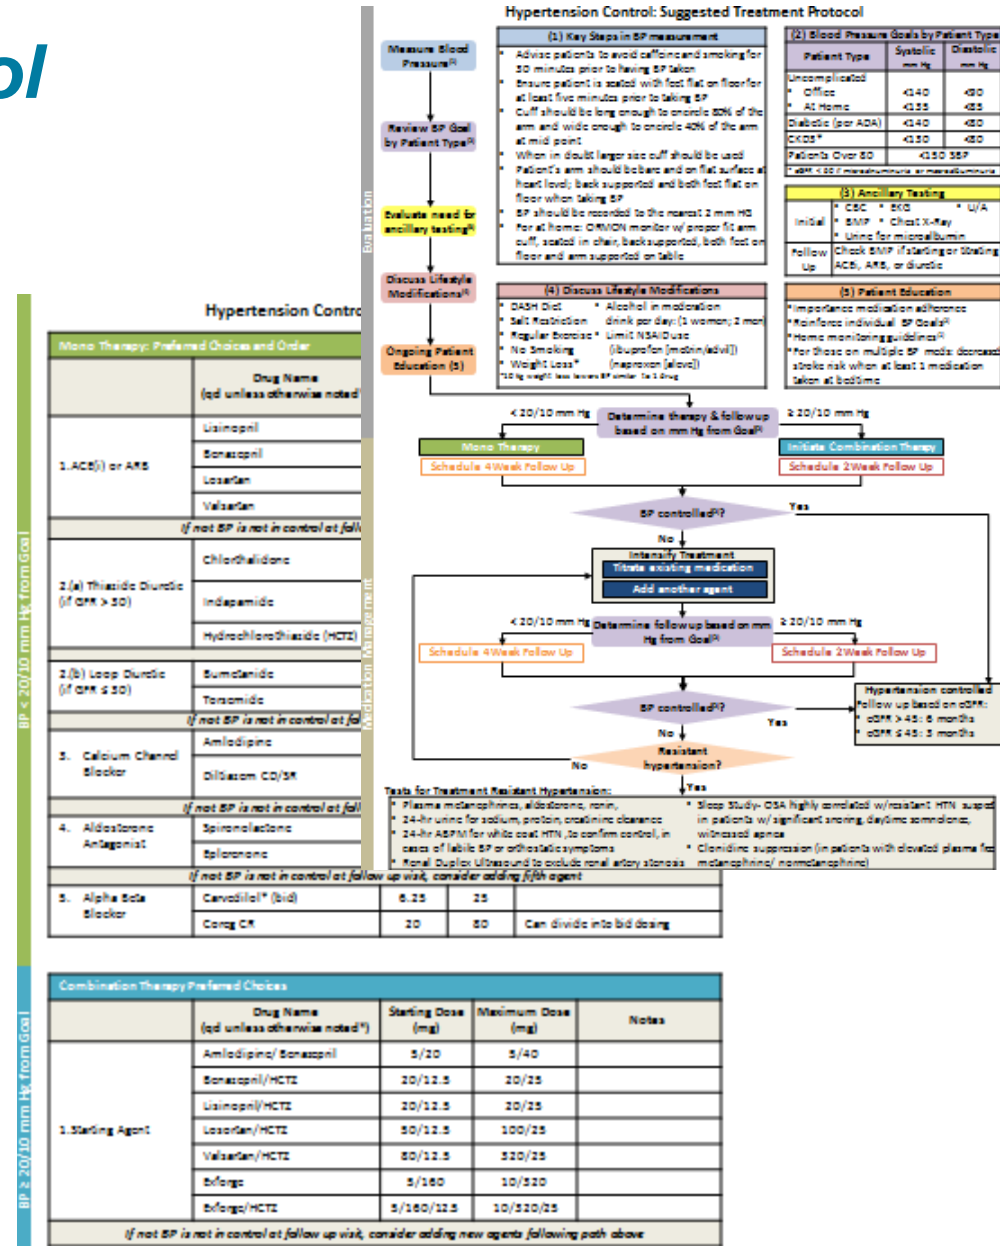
ol

Hypertension Control: Suggested Treatment Protocol

Measure Blood Pressure

Review BP Goal by Patient Type

Evaluate need for ancillary testing

Discuss Lifestyle Modifications

Ongoing Patient Education (5)

Evaluation

(1) Key Steps in BP measurement
• Advise patients to avoid caffeine and smoking for 30 minutes prior to having BP taken
• Ensure patient is seated with feet flat on floor for at least five minutes prior to taking BP
• Cuff should be long enough to encircle 80% of the arm and wide enough to encircle 40% of the arm at mid point
• When in doubt larger size cuff should be used
• Patient's arm should be bare and on flat surface at heart level; back supported and both feet flat on floor when taking BP
• BP should be recorded to the nearest 2 mm HG
• For at home: OMRON monitor w/ proper fit arm cuff, seated in chair, back supported, both feet on floor and arm supported on table

(2) Blood Pressure Goals by Patient Type

| Patient Type | Systolic mm Hg | Diastolic mm Hg |
|---|---|---|
| Uncomplicated • Office • At Home | <140 <135 | <90 <85 |
| Diabetic (per ADA) | <140 | <80 |
| CKD3* | <130 | <80 |
| Patients Over 80 | <150 SBP | |

(3) Ancillary Testing

| Initial | • CBC • EKG • U/A • BMP • Chest X-Ray • Urine for microalbumin |
|---|---|
| Follow Up | Check BMP if starting or titrating ACEi, ARB, or diuretic |

(4) Discuss Lifestyle Modifications
• DASH Diet • Alcohol in moderation
• Salt Restriction drink per day: (1 women; 2 men)
• Regular Exercise • Limit NSAID use
• No Smoking (ibuprofen [motrin/advil])
• Weight Loss* (naproxen [aleve])

(5) Patient Education
• Importance medication adherence
• Reinforce individual BP Goals
• Home monitoring guidelines
• For those on multiple BP meds: decrease stroke risk when at least 1 medication taken at bedtime

< 20/10 mm Hg Determine therapy & follow up based on mm Hg from Goal ≥ 20/10 mm Hg

Mono Therapy
Schedule 4 Week Follow Up

Initiate Combination Therapy
Schedule 2 Week Follow Up

BP controlled? Yes
No
Intensify Treatment
Titrate existing medication
Add another agent

< 20/10 mm Hg Determine follow up based on mm Hg from Goal ≥ 20/10 mm Hg
Schedule 4 Week Follow Up
Schedule 2 Week Follow Up

BP controlled? Yes
No
Resistant hypertension? Yes
No

Hypertension controlled
Follow up based on eGFR:
• eGFR > 45: 6 months
• eGFR ≤ 45: 3 months

Medication Management

Tests for Treatment Resistant Hypertension:
• Plasma metanephrines, aldosterone, renin,
• 24-hr urine for sodium, protein, creatinine clearance
• 24-hr ABPM for white coat HTN, to confirm control, in cases of labile BP or orthostatic symptoms
• Renal Duplex Ultrasound to exclude renal artery stenosis
• Sleep Study- OSA highly correlated w/resistant HTN suspect in patients w/ significant snoring, daytime somnolence, witnessed apnea
• Clonidine suppression (in patients with elevated plasma free metanephrine/ normetanephrine)

Hypertension Contro

BP < 20/10 mm Hg from Goal

Mono Therapy: Preferred Choices and Order

| | Drug Name (qd unless otherwise noted*) | | | |
|---|---|---|---|---|
| 1.ACE(i) or ARB | Lisinopril | | | |
| | Benazepril | | | |
| | Losartan | | | |
| | Valsartan | | | |
| If not BP is not in control at foll | | | | |
| 2.(a) Thiazide Diuretic (if GFR > 30) | Chlorthalidone | | | |
| | Indapamide | | | |
| | Hydrochlorothiazide (HCTZ) | | | |
| 2.(b) Loop Diuretic (if GFR ≤ 30) | Bumetanide | | | |
| | Torsemide | | | |
| If not BP is not in control at fol | | | | |
| 3. Calcium Channel Blocker | Amlodipine | | | |
| | Diltiazem CD/SR | | | |
| If not BP is not in control at foll | | | | |
| 4. Aldosterone Antagonist | Spironolactone | | | |
| | Eplerenone | | | |
| If not BP is not in control at follow up visit, consider adding fifth agent | | | | |
| 5. Alpha Beta Blocker | Carvedilol* (bid) | 6.25 | 25 | |
| | Coreg CR | 20 | 80 | Can divide into bid dosing |

BP ≥ 20/10 mm Hg from Goal

Combination Therapy Preferred Choices

| | Drug Name (qd unless otherwise noted*) | Starting Dose (mg) | Maximum Dose (mg) | Notes |
|---|---|---|---|---|
| 1.Starting Agent | Amlodipine/ Benazepril | 5/20 | 5/40 | |
| | Benazepril/HCTZ | 20/12.5 | 20/25 | |
| | Lisinopril/HCTZ | 20/12.5 | 20/25 | |
| | Losartan/HCTZ | 50/12.5 | 100/25 | |
| | Valsartan/HCTZ | 80/12.5 | 320/25 | |
| | Exforge | 5/160 | 10/320 | |
| | Exforge/HCTZ | 5/160/12.5 | 10/320/25 | |
| If not BP is not in control at follow up visit, consider adding new agents following path above | | | | |